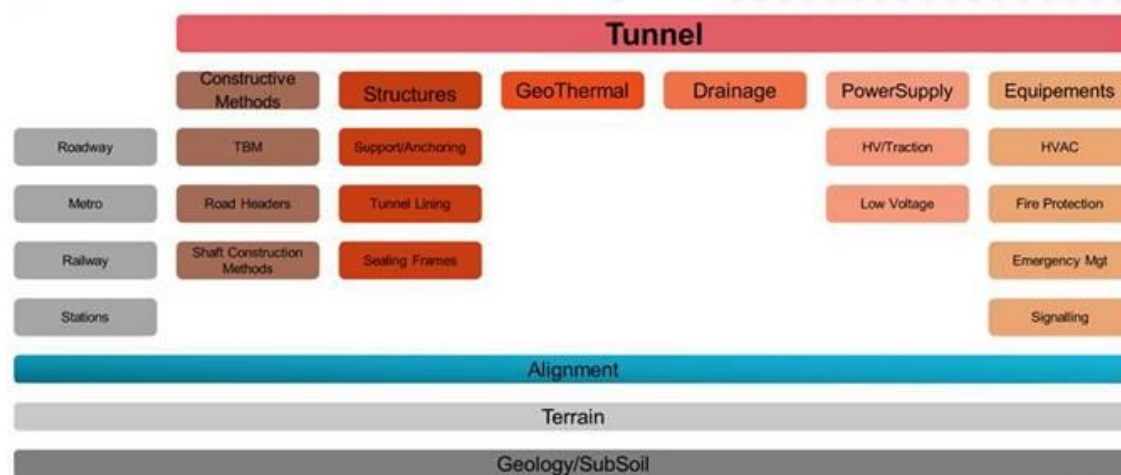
Tunnel

Constructive Methods

Structures

GeoThermal

Drainage

PowerSupply

Equipements

Roadway

Metro

Railway

Stations

TBM

Road Headers

Shaft Construction Methods

Support/Anchoring

Tunnel Lining

Sealing Frames

HV/Traction

Low Voltage

HVAC

Fire Protection

Emergency Mgt

Signalling

Alignment

Terrain

Geology/SubSoil